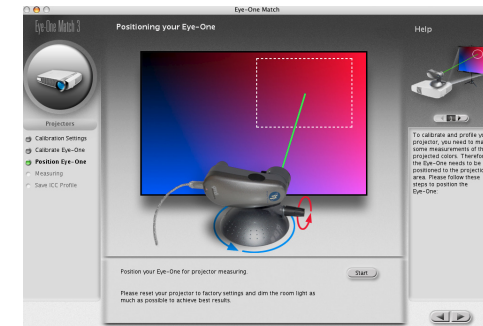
Eye-One Match

Eye-One Match 3

Positioning your Eye-One

Help

Projectors

Calibration Settings
Calibrate Eye-One
Position Eye-One
Measuring
Save ICC Profile

To calibrate and profile yo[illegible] projector, you need to ma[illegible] some measurements of th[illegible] projected colors. Therefo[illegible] the Eye-One needs to be positioned to the projecti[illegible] area. Please follow these steps to position the Eye-One.

Position your Eye-One for projector measuring.

Start

Please reset your projector to factory settings and dim the room light as much as possible to achieve best results.